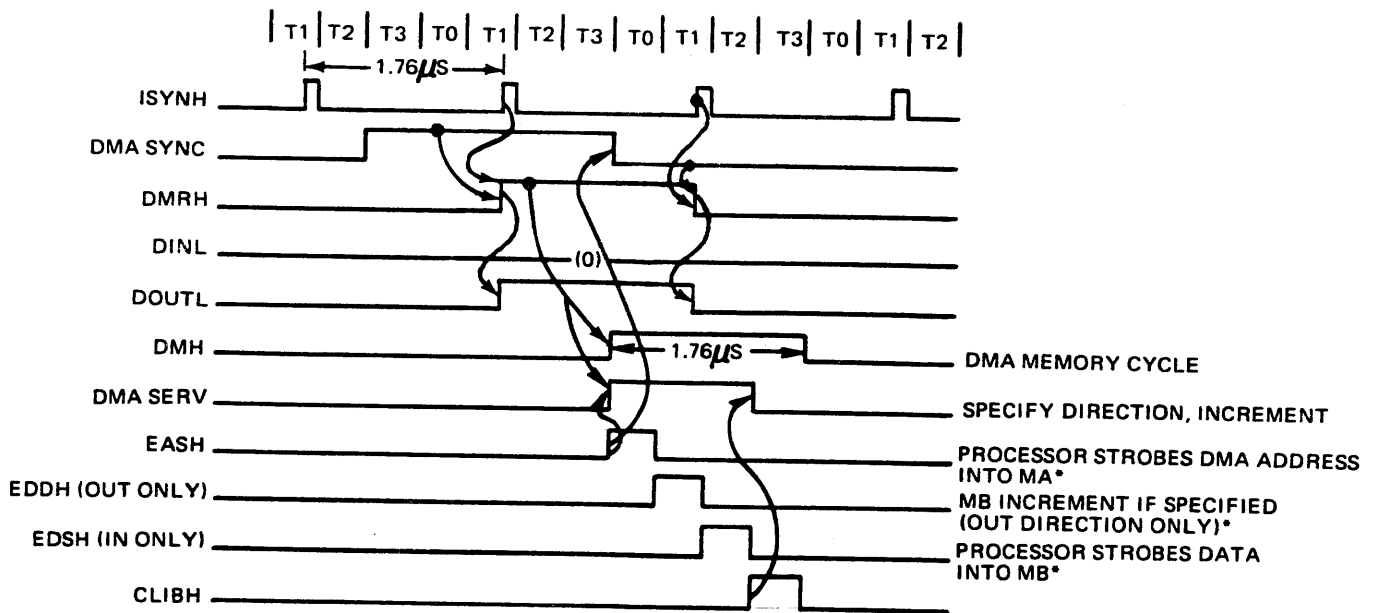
| T1 | T2 | T3 | T0 | T1 | T2 | T3 | T0 | T1 | T2 | T3 | T0 | T1 | T2 |

1.76$\mu$S

ISYNH

DMA SYNC

DMRH

DINL

(0)

DOUTL

DMH

1.76$\mu$S

DMA MEMORY CYCLE

DMA SERV

SPECIFY DIRECTION, INCREMENT

EASH

PROCESSOR STROBES DMA ADDRESS INTO MA*

EDDH (OUT ONLY)

MB INCREMENT IF SPECIFIED (OUT DIRECTION ONLY)*

EDSH (IN ONLY)

PROCESSOR STROBES DATA INTO MB*

CLIBH